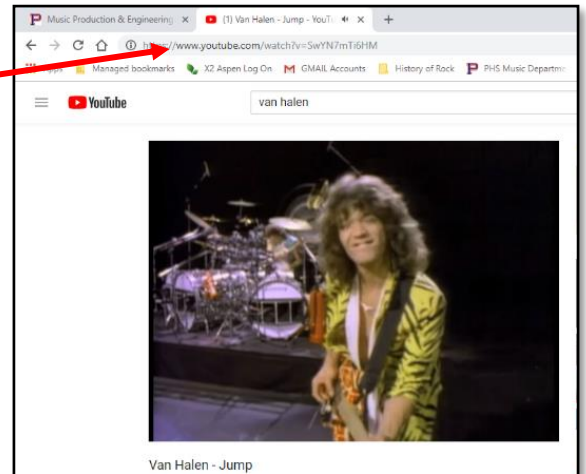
Music Production & Engineering ×
(1) Van Halen - Jump - YouTu ×
+
https://www.youtube.com/watch?v=SwYN7mTi6HM
Apps Managed bookmarks X2 Aspen Log On GMAIL Accounts History of Rock PHS Music Departme
YouTube
van halen
Van Halen - Jump